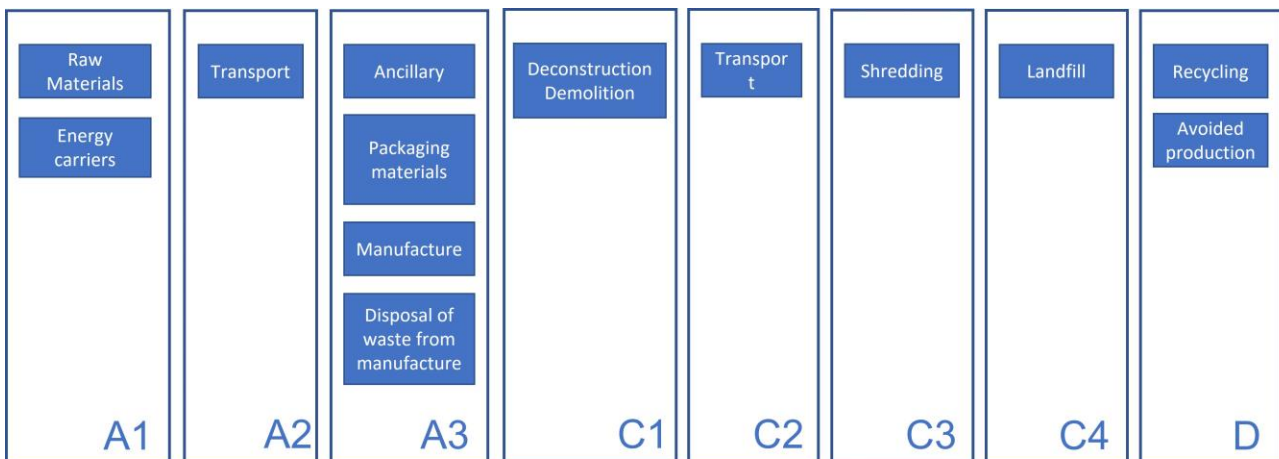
Raw Materials

Energy carriers

A1

Transport

A2

Ancillary

Packaging materials

Manufacture

Disposal of waste from manufacture

A3

Deconstruction Demolition

C1

Transpor t

C2

Shredding

C3

Landfill

C4

Recycling

Avoided production

D